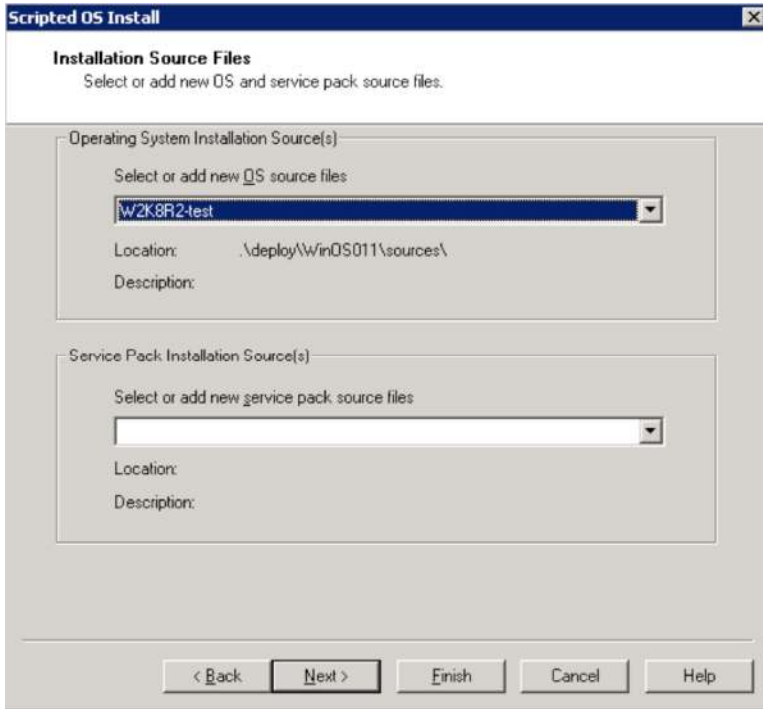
Scripted OS Install

Installation Source Files
Select or add new OS and service pack source files.

Operating System Installation Source(s)

Select or add new OS source files

W2K8R2-test

Location: .\deploy\WinOS011\sources\

Description:

Service Pack Installation Source(s)

Select or add new service pack source files

Location:

Description:

< Back
Next >
Finish
Cancel
Help